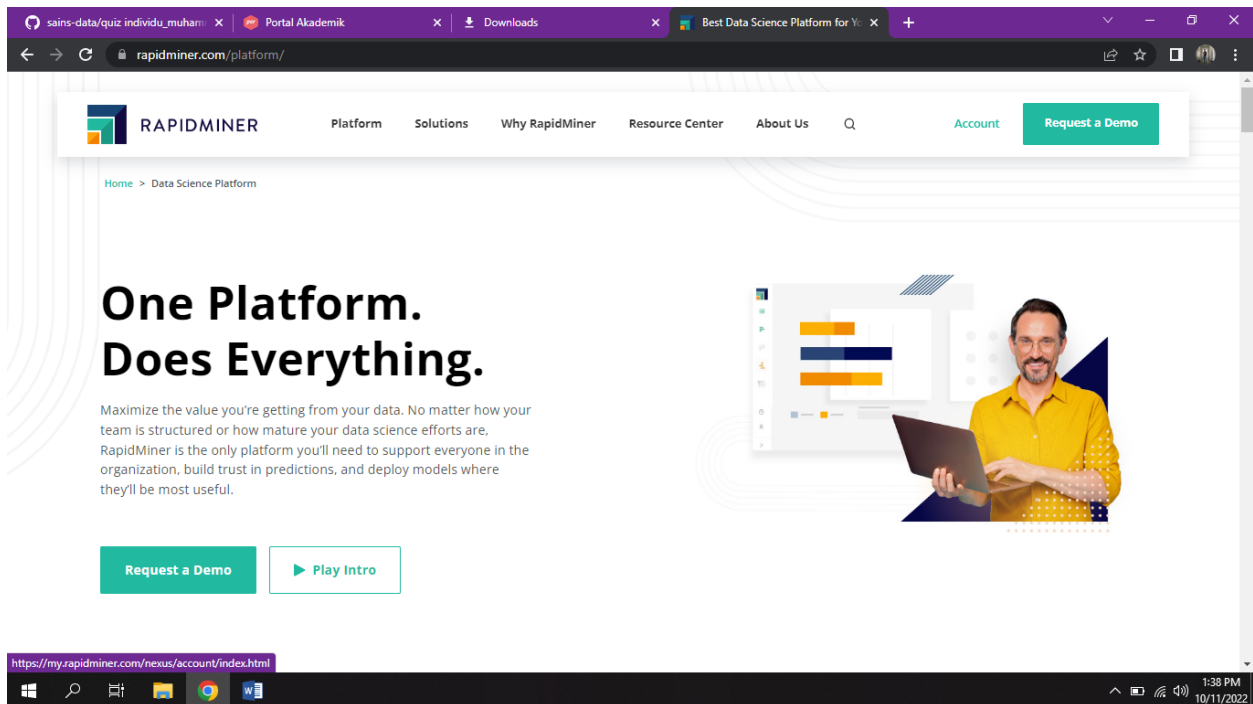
sains-data/quiz individu_muham
Portal Akademik
Downloads
Best Data Science Platform for Yo

rapidminer.com/platform/

RAPIDMINER
Platform
Solutions
Why RapidMiner
Resource Center
About Us
Account
Request a Demo

Home > Data Science Platform

One Platform.
Does Everything.

Maximize the value you're getting from your data. No matter how your team is structured or how mature your data science efforts are, RapidMiner is the only platform you'll need to support everyone in the organization, build trust in predictions, and deploy models where they'll be most useful.

Request a Demo
Play Intro

https://my.rapidminer.com/nexus/account/index.html

1:38 PM
10/11/2022